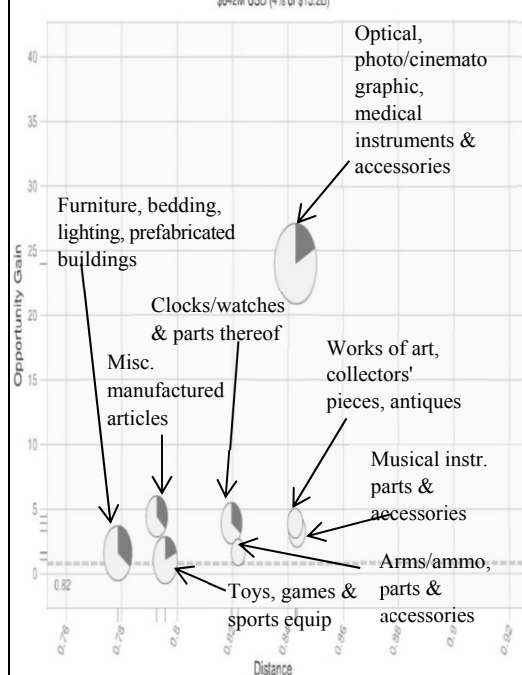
$542M USD (4% of $13.2B)

Optical, photo/cinematographic, medical instruments & accessories

Furniture, bedding, lighting, prefabricated buildings

Clocks/watches & parts thereof

Misc. manufactured articles

Works of art, collectors' pieces, antiques

Musical instr. parts & accessories

Arms/ammo, parts & accessories

Toys, games & sports equip

Opportunity Gain

40
35
30
25
20
15
10
5
0

0.82

0.76
0.78
0.8
0.82
0.84
0.86
0.88
0.9
0.92

Distance